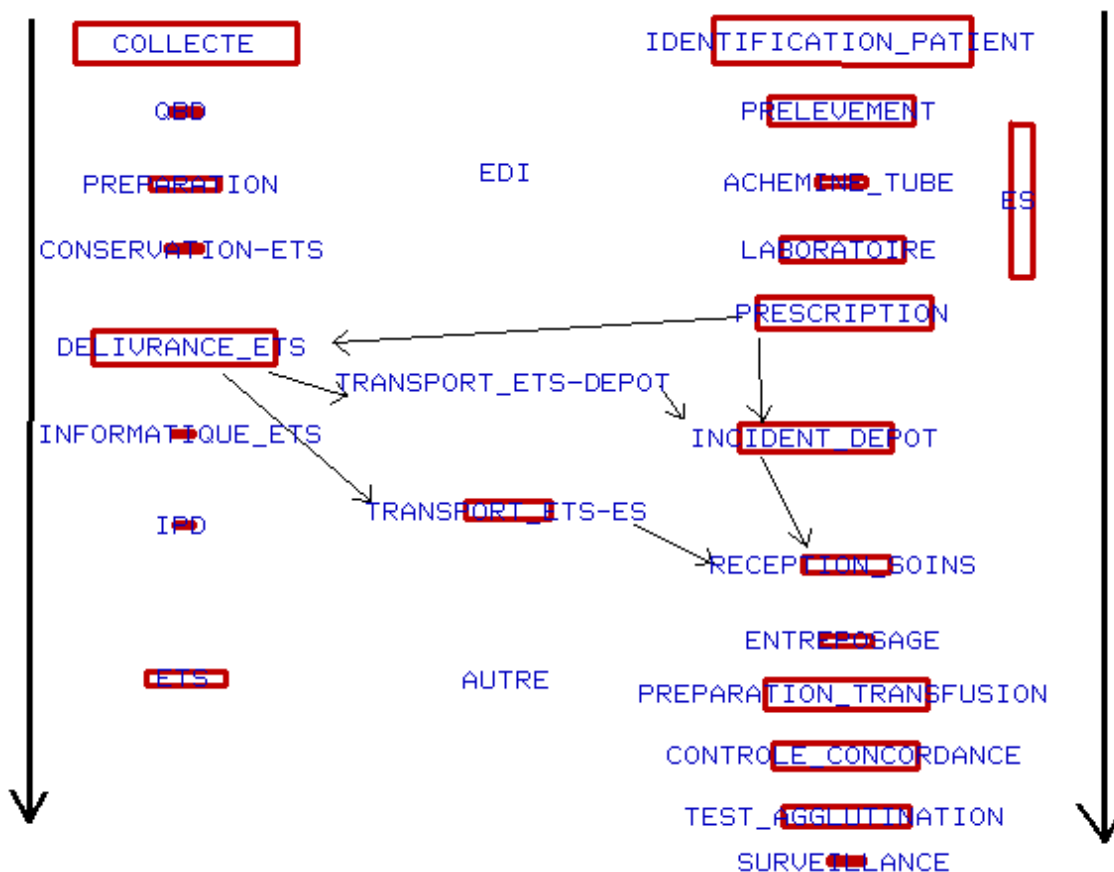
COLLECTE

IDENTIFICATION_PATIENT

QBD

PRELEVEMENT

PREPARATION

EDI

ACHEMINE_TUBE

ES

CONSERVATION-ETS

LABORATOIRE

PRESCRIPTION

DELIVRANCE_ETS

TRANSPORT_ETS-DEPOT

INFORMATIQUE_ETS

INCIDENT_DEPOT

IPD

TRANSPORT_ETS-ES

RECEPTION_SOINS

ENTREPOSAGE

ETS

AUTRE

PREPARATION_TRANSFUSION

CONTROLE_CONCORDANCE

TEST_AGGLUTINATION

SURVEILLANCE